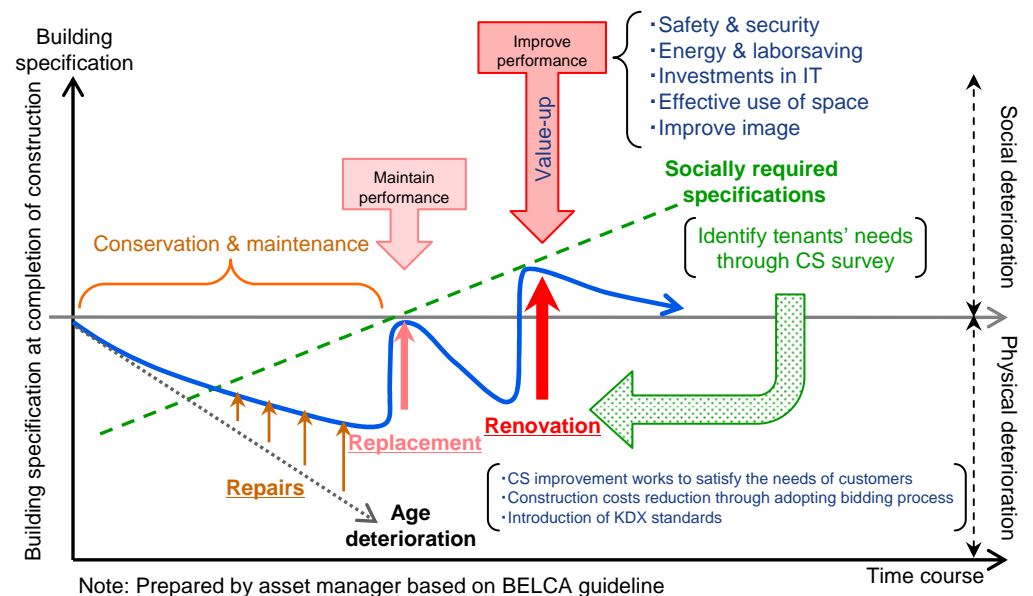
Building specification

Improve performance

Value-up

・Safety & security
・Energy & laborsaving
・Investments in IT
・Effective use of space
・Improve image

Social deterioration

Maintain performance

Socially required specifications

Conservation & maintenance

Identify tenants' needs through CS survey

Building specification at completion of construction

Physical deterioration

Replacement

Renovation

Repairs

Age deterioration

・CS improvement works to satisfy the needs of customers
・Construction costs reduction through adopting bidding process
・Introduction of KDX standards

Note: Prepared by asset manager based on BELCA guideline

Time course